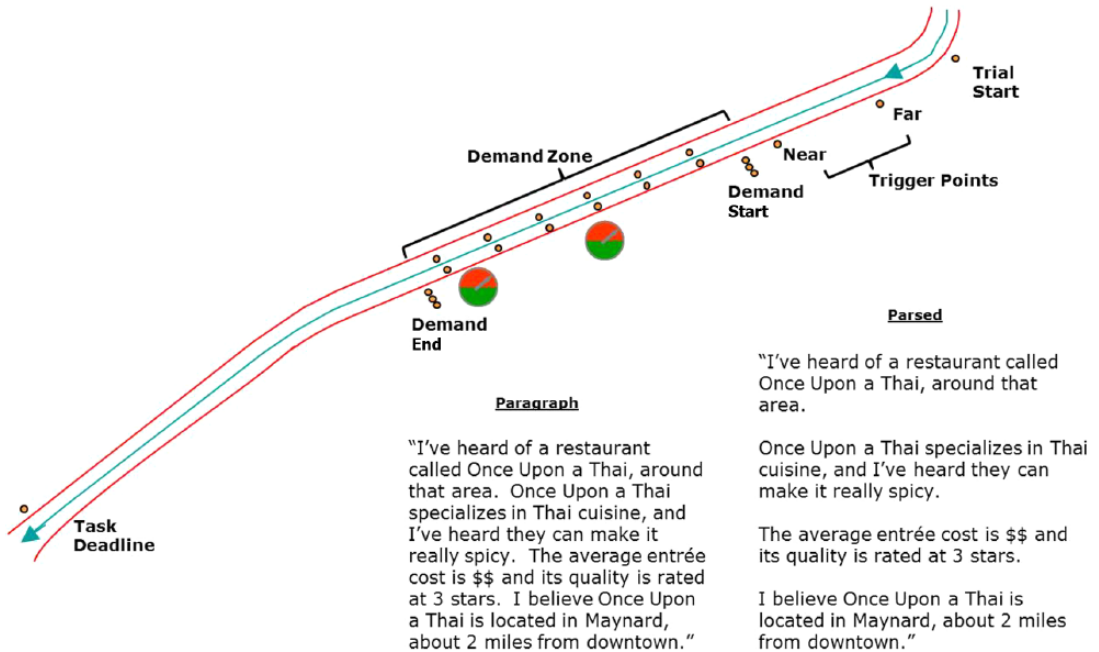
Trial Start

Far

Near

Trigger Points

Demand Zone

Demand Start

Demand End

Task Deadline

Parsed

"I've heard of a restaurant called Once Upon a Thai, around that area.

Once Upon a Thai specializes in Thai cuisine, and I've heard they can make it really spicy.

The average entrée cost is $$ and its quality is rated at 3 stars.

I believe Once Upon a Thai is located in Maynard, about 2 miles from downtown."

Paragraph

"I've heard of a restaurant called Once Upon a Thai, around that area. Once Upon a Thai specializes in Thai cuisine, and I've heard they can make it really spicy. The average entrée cost is $$ and its quality is rated at 3 stars. I believe Once Upon a Thai is located in Maynard, about 2 miles from downtown."